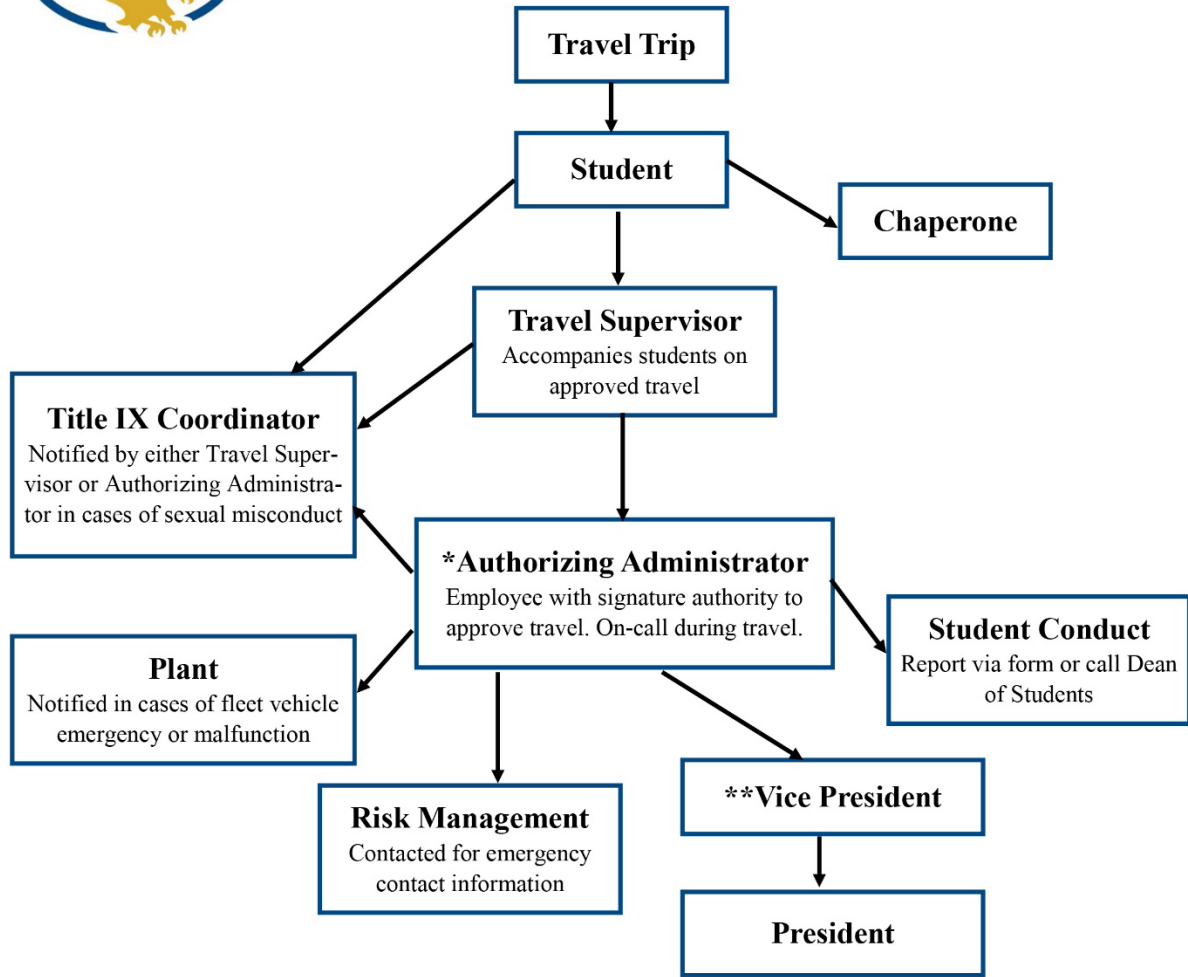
Travel Trip

Student

Chaperone

Travel Supervisor
Accompanies students on approved travel

Title IX Coordinator
Notified by either Travel Supervisor or Authorizing Administrator in cases of sexual misconduct

*Authorizing Administrator
Employee with signature authority to approve travel. On-call during travel.

Student Conduct
Report via form or call Dean of Students

Plant
Notified in cases of fleet vehicle emergency or malfunction

Risk Management
Contacted for emergency contact information

**Vice President

President